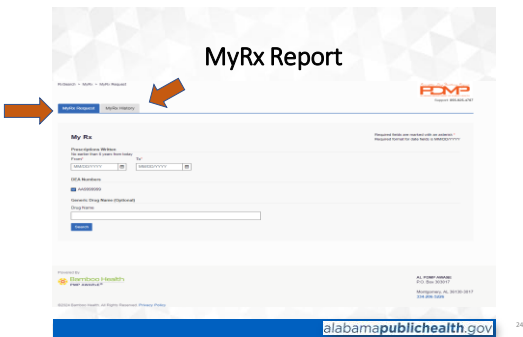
MyRx Report

RxSearch > MyRx > MyRx Request

PDMP

Support 000.000.0000

MyRx Request

MyRx History

My Rx

Required fields are marked with an asterisk *
Required format for date fields is MM/DD/YYYY

Prescriptions Written
No earlier than 2 years from today
From*
MM/DD/YYYY
To*
MM/DD/YYYY

DEA Numbers

AA0000000

Generic Drug Name (Optional)

Drug Name

Search

Powered by
Bamboo Health
PMP AWARxE

AL PDMP AWARxE
P.O. Box 303017
Montgomery, AL 36130-3017
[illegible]

©2024 Bamboo Health. All Rights Reserved. Privacy Policy

alabamapublichealth.gov

24